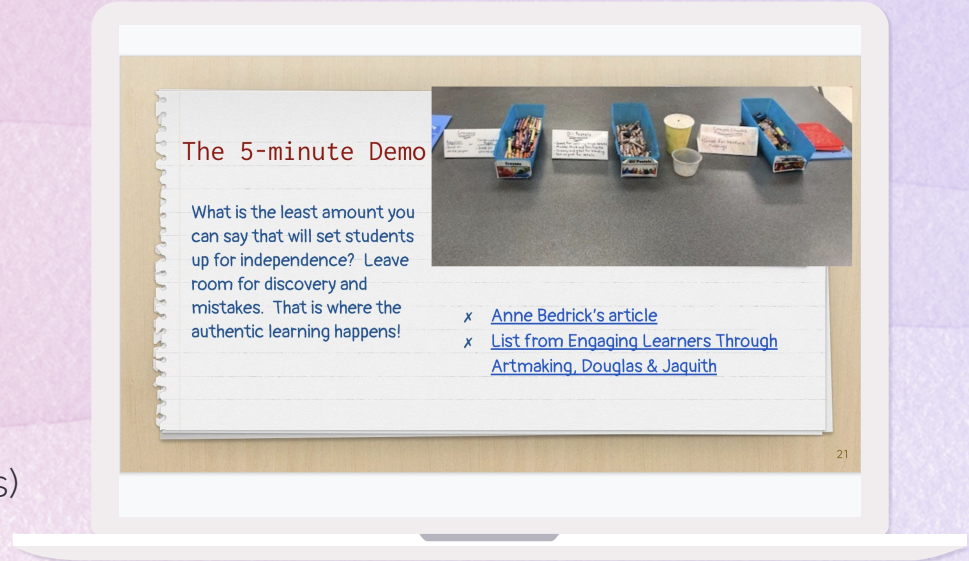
The 5-minute Demo

What is the least amount you can say that will set students up for independence? Leave room for discovery and mistakes. That is where the authentic learning happens!

✗ Anne Bedrick's article
✗ List from Engaging Learners Through Artmaking, Douglas & Jaquith

21

s)